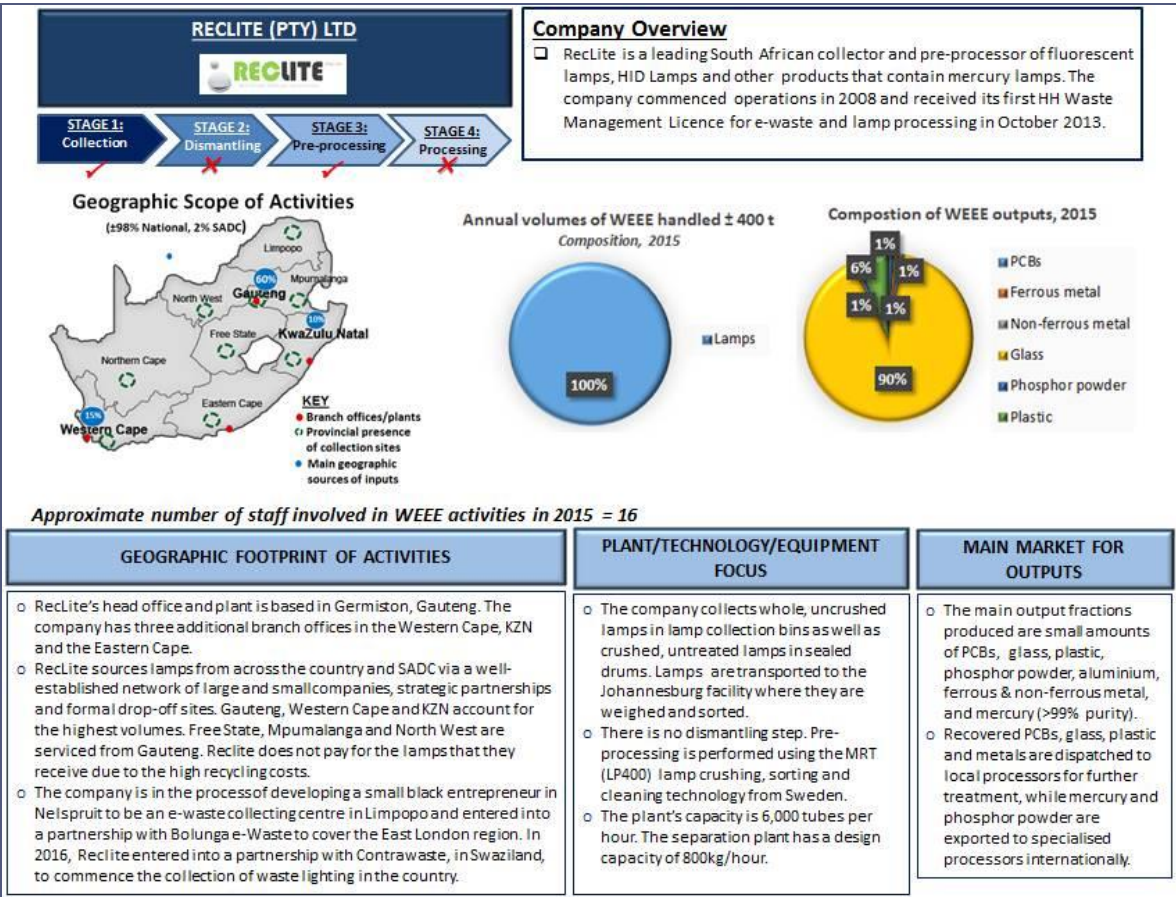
RECLITE (PTY) LTD

RECLITE

STAGE 1: Collection
STAGE 2: Dismantling
STAGE 3: Pre-processing
STAGE 4: Processing

Company Overview

❑ RecLite is a leading South African collector and pre-processor of fluorescent lamps, HID Lamps and other products that contain mercury lamps. The company commenced operations in 2008 and received its first HH Waste Management Licence for e-waste and lamp processing in October 2013.

Geographic Scope of Activities
(±98% National, 2% SADC)

Limpopo
60%
Mpumalanga
North West
Gauteng
10%
KwaZulu Natal
Free State
Northern Cape
Eastern Cape
15%
Western Cape

KEY
Branch offices/plants
Provincial presence of collection sites
Main geographic sources of inputs

Annual volumes of WEEE handled ± 400 t
Composition, 2015
100%
Lamps

Compostion of WEEE outputs, 2015
1%
6%
1%
1%
1%
90%
PCBs
Ferrous metal
Non-ferrous metal
Glass
Phosphor powder
Plastic

Approximate number of staff involved in WEEE activities in 2015 = 16

GEOGRAPHIC FOOTPRINT OF ACTIVITIES

o RecLite's head office and plant is based in Germiston, Gauteng. The company has three additional branch offices in the Western Cape, KZN and the Eastern Cape.
o RecLite sources lamps from across the country and SADC via a well-established network of large and small companies, strategic partnerships and formal drop-off sites. Gauteng, Western Cape and KZN account for the highest volumes. Free State, Mpumalanga and North West are serviced from Gauteng. Reclite does not pay for the lamps that they receive due to the high recycling costs.
o The company is in the processof developing a small black entrepreneur in Nelspruit to be an e-waste collecting centre in Limpopo and entered into a partnership with Bolunga e-Waste to cover the East London region. In 2016, Reclite entered into a partnership with Contrawaste, in Swaziland, to commence the collection of waste lighting in the country.

PLANT/TECHNOLOGY/EQUIPMENT FOCUS

o The company collects whole, uncrushed lamps in lamp collection bins as well as crushed, untreated lamps in sealed drums. Lamps are transported to the Johannesburg facility where they are weighed and sorted.
o There is no dismantling step. Pre-processing is performed using the MRT (LP400) lamp crushing, sorting and cleaning technology from Sweden.
o The plant's capacity is 6,000 tubes per hour. The separation plant has a design capacity of 800kg/hour.

MAIN MARKET FOR OUTPUTS

o The main output fractions produced are small amounts of PCBs, glass, plastic, phosphor powder, aluminium, ferrous & non-ferrous metal, and mercury (>99% purity).
o Recovered PCBs, glass, plastic and metals are dispatched to local processors for further treatment, while mercury and phosphor powder are exported to specialised processors internationally.